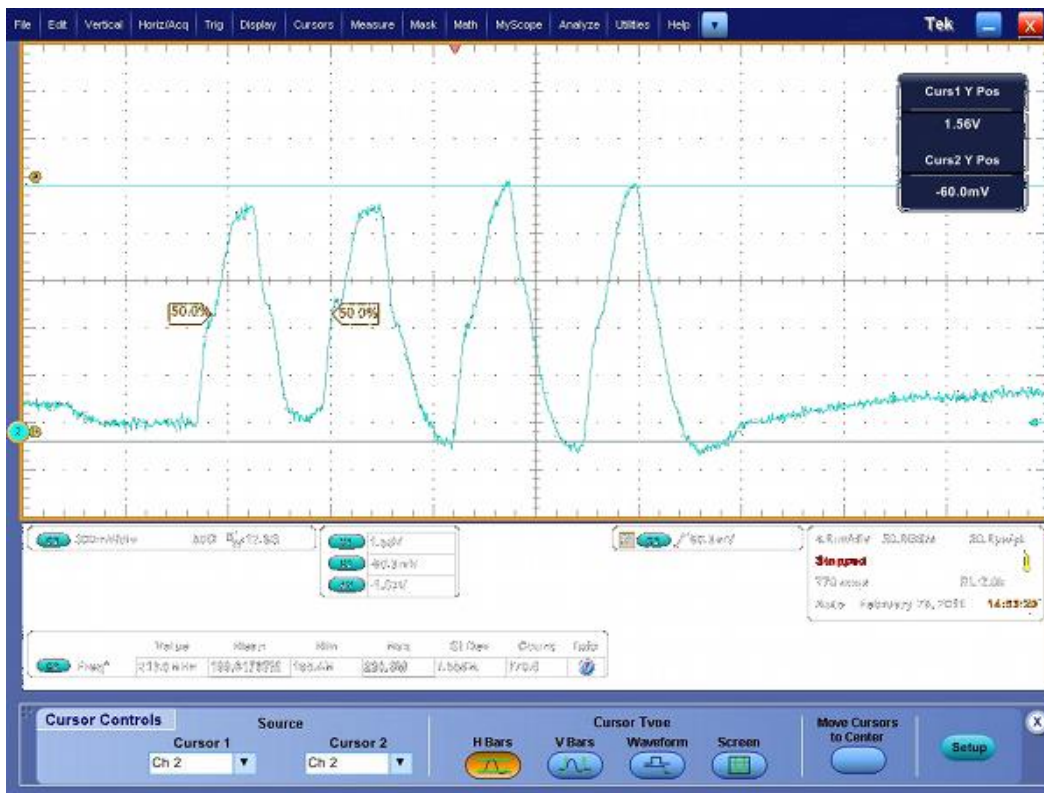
File Edit Vertical Horiz/Acq Trig Display Cursors Measure Mask Math MyScope Analyze Utilities Help

Tek

Curs1 Y Pos
1.56V
Curs2 Y Pos
-60.0mV

50.0%
50.0%

C2 300mV/div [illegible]
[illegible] 1.56V
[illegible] -60.0mV
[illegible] -1.62V
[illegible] / 60.0mV
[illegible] 50.0GS/s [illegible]
Stopped
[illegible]
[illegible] February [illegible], 2011 14:53:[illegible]

| | Value | Mean | Min | Max | St Dev | Count | Info |
|---|---|---|---|---|---|---|---|
| C2 Freq | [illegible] | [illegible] | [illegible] | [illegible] | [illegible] | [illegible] | |

Cursor Controls
Source
Cursor 1
Ch 2
Cursor 2
Ch 2
Cursor Type
H Bars
V Bars
Waveform
Screen
Move Cursors to Center
Setup